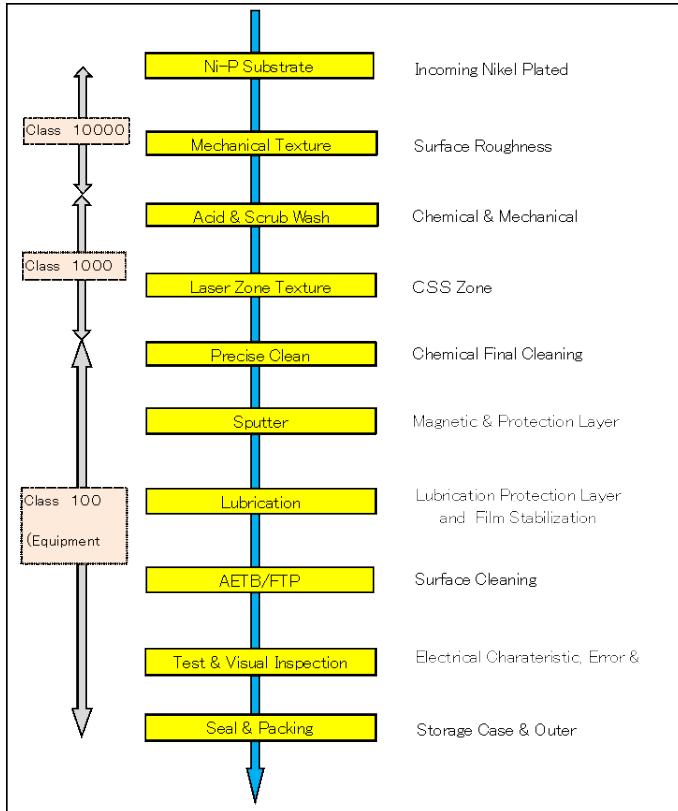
Class 10000

Class 1000

Class 100

(Equipment

Ni-P Substrate

Incoming Nikel Plated

Mechanical Texture

Surface Roughness

Acid & Scrub Wash

Chemical & Mechanical

Laser Zone Texture

CSS Zone

Precise Clean

Chemical Final Cleaning

Sputter

Magnetic & Protection Layer

Lubrication

Lubrication Protection Layer and Film Stabilization

AETB/FTP

Surface Cleaning

Test & Visual Inspection

Electrical Charateristic, Error &

Seal & Packing

Storage Case & Outer